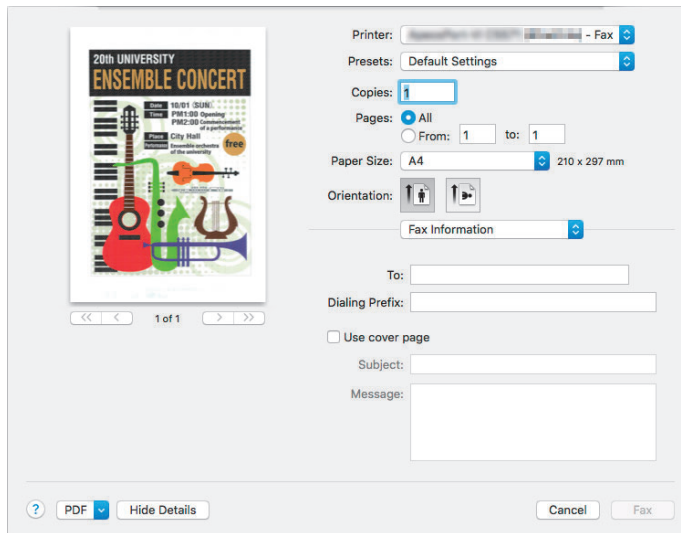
20th UNIVERSITY
ENSEMBLE CONCERT

Date 10/01 (SUN)
Time PM1:00 Opening
PM2:00 Commencement of a performance
Place City Hall
Performer Ensemble orchestra of the university
free

<< < 1 of 1 > >>

Printer: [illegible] - Fax
Presets: Default Settings
Copies: 1
Pages: All
From: 1 to: 1
Paper Size: A4 210 x 297 mm
Orientation:

Fax Information

To:
Dialing Prefix:
Use cover page
Subject:
Message:

? PDF Hide Details Cancel Fax